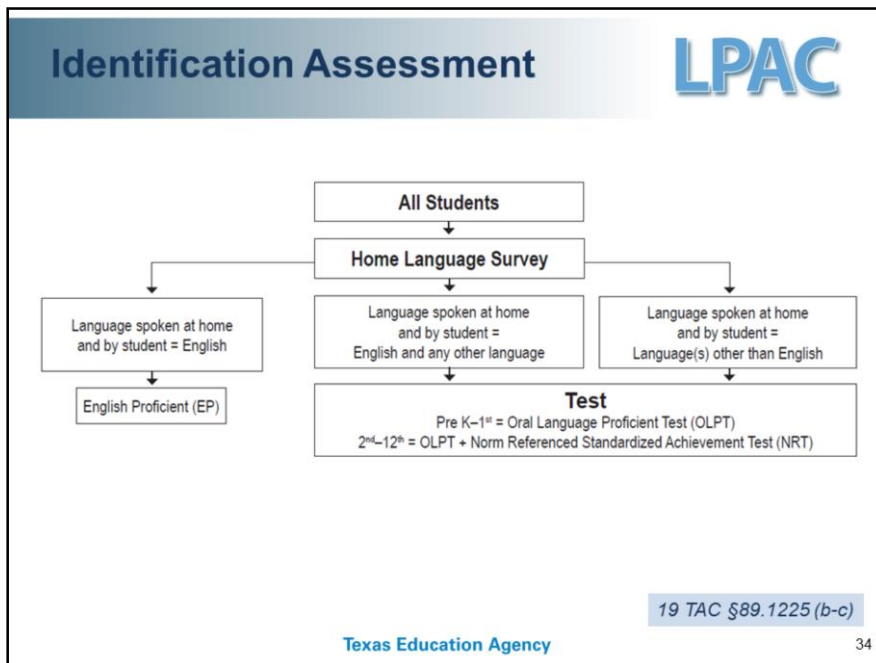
Identification Assessment

LPAC

All Students

Home Language Survey

Language spoken at home and by student = English

Language spoken at home and by student = English and any other language

Language spoken at home and by student = Language(s) other than English

English Proficient (EP)

Test
Pre K–1$^{st}$ = Oral Language Proficient Test (OLPT)
2$^{nd}$–12$^{th}$ = OLPT + Norm Referenced Standardized Achievement Test (NRT)

19 TAC §89.1225 (b-c)

Texas Education Agency

34